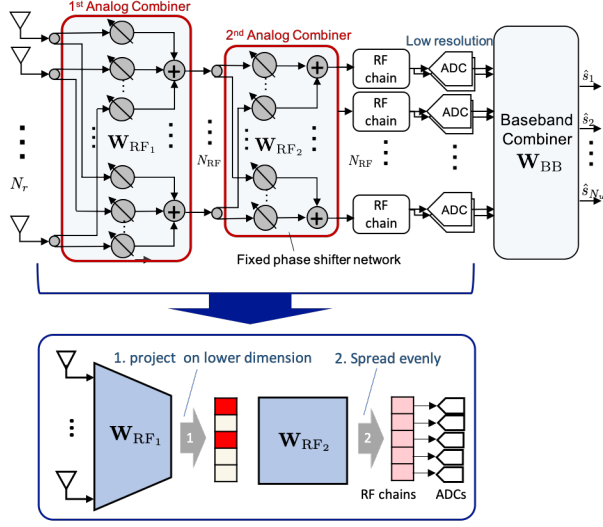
1st Analog Combiner

2nd Analog Combiner

Low resolution

$\mathbf{W}_{\mathrm{RF}_1}$

$N_r$

$N_{\mathrm{RF}}$

$\mathbf{W}_{\mathrm{RF}_2}$

$N_{\mathrm{RF}}$

RF chain

RF chain

RF chain

ADC

ADC

ADC

Baseband Combiner $\mathbf{W}_{\mathrm{BB}}$

$\hat{s}_1$

$\hat{s}_2$

$\hat{s}_{N_s}$

Fixed phase shifter network

1. project on lower dimension

2. Spread evenly

$\mathbf{W}_{\mathrm{RF}_1}$

1

$\mathbf{W}_{\mathrm{RF}_2}$

2

RF chains

ADCs